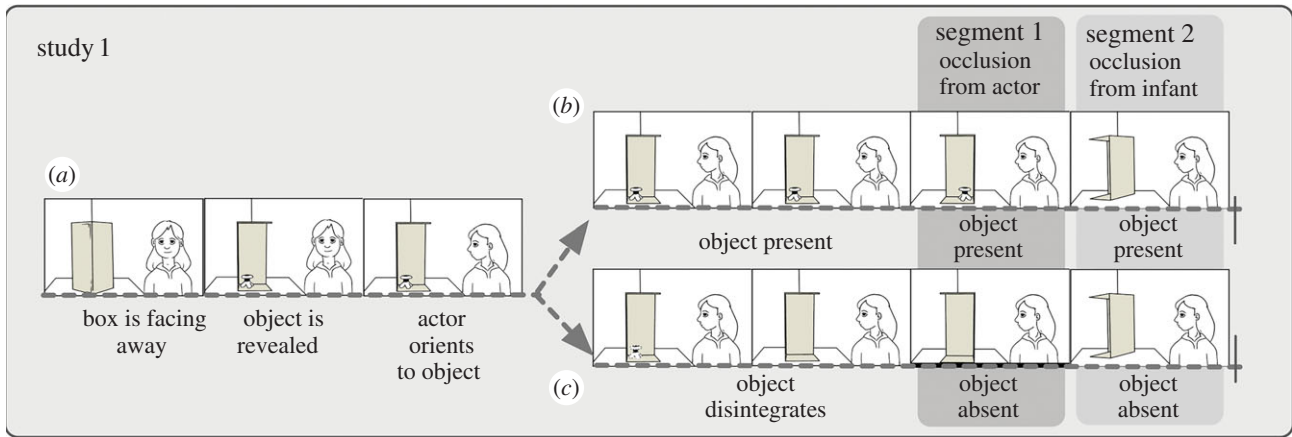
study 1

segment 1
occlusion
from actor

segment 2
occlusion
from infant

(a)

box is facing away

object is revealed

actor orients to object

(b)

object present

object present

object present

(c)

object disintegrates

object absent

object absent